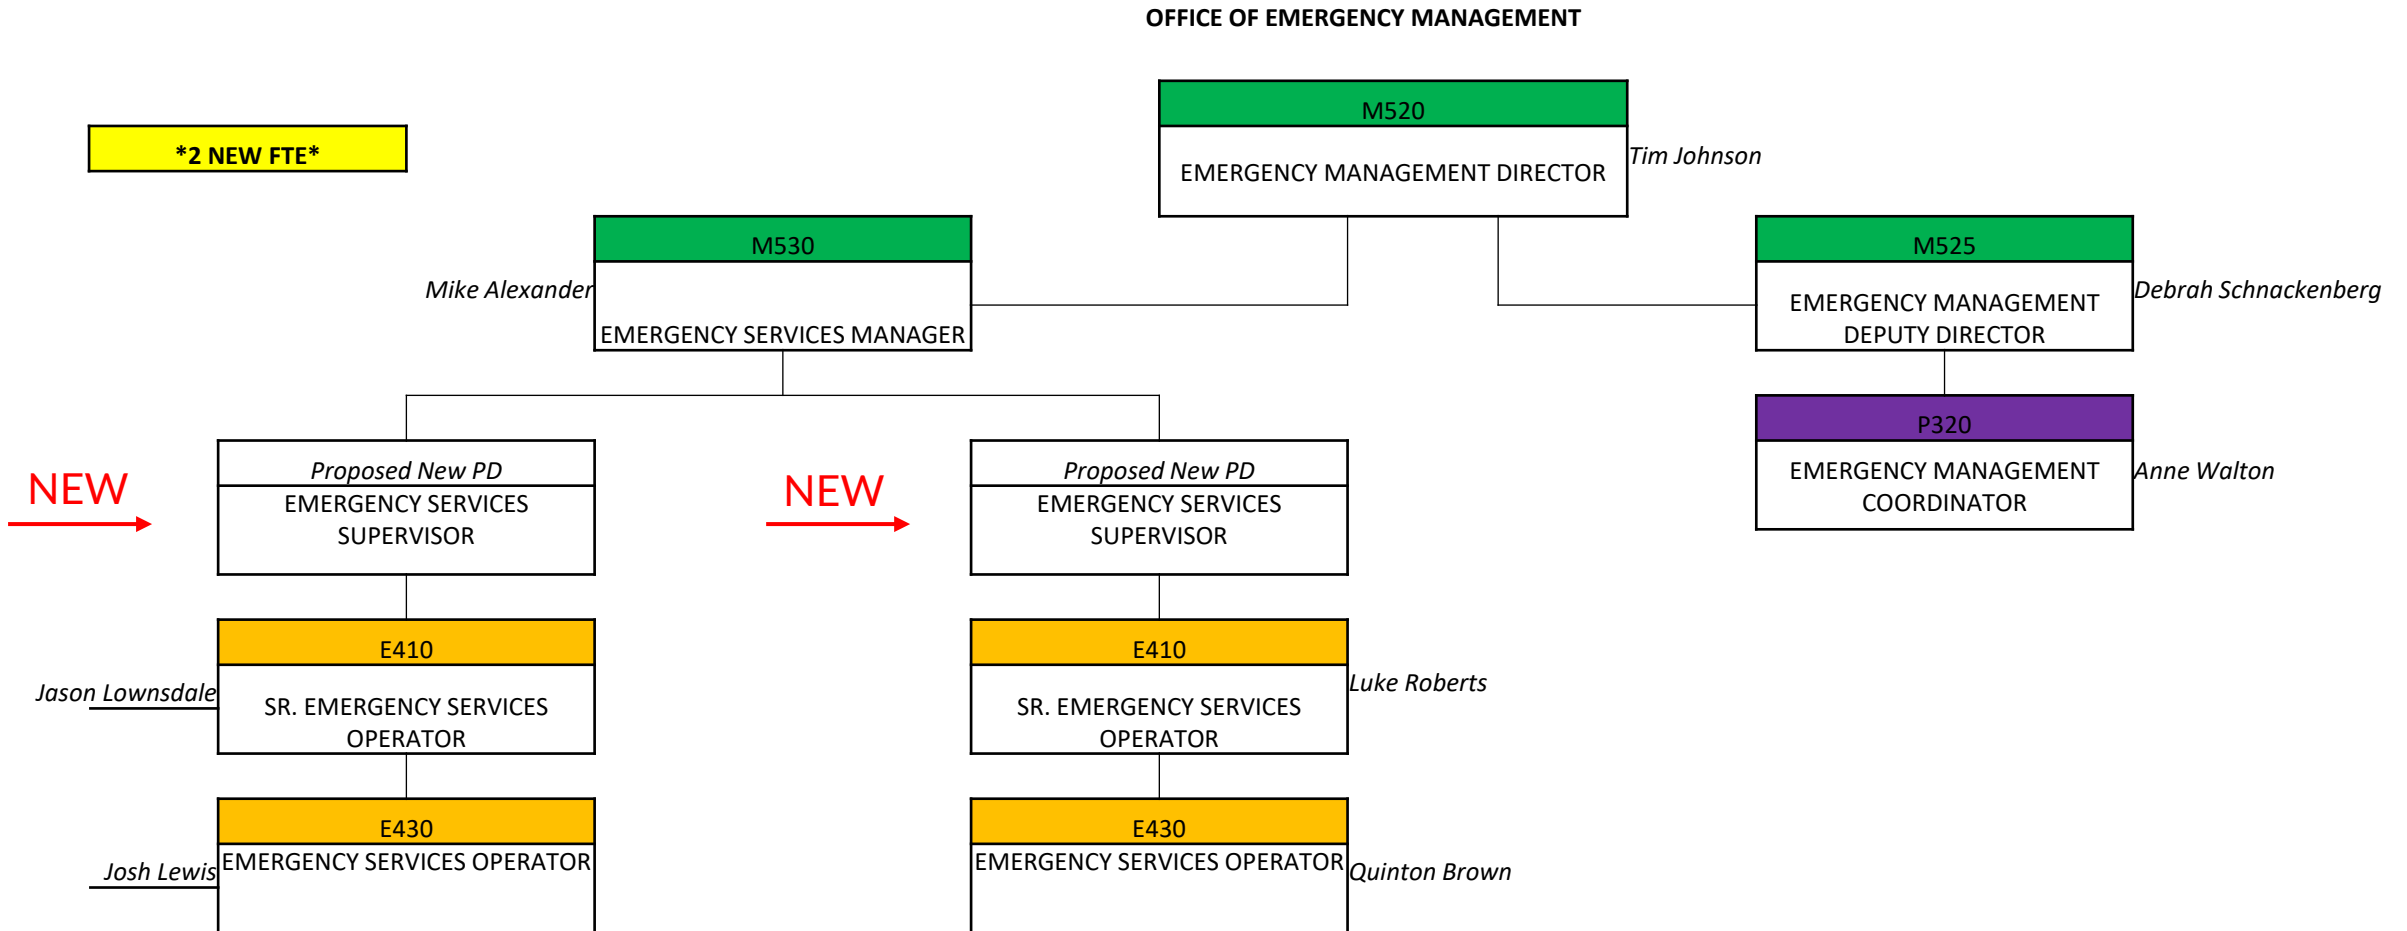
OFFICE OF EMERGENCY MANAGEMENT

*2 NEW FTE*

M520
EMERGENCY MANAGEMENT DIRECTOR
Tim Johnson

M530
EMERGENCY SERVICES MANAGER
Mike Alexander

M525
EMERGENCY MANAGEMENT DEPUTY DIRECTOR
Debrah Schnackenberg

P320
EMERGENCY MANAGEMENT COORDINATOR
Anne Walton

NEW

Proposed New PD
EMERGENCY SERVICES SUPERVISOR

NEW

Proposed New PD
EMERGENCY SERVICES SUPERVISOR

E410
SR. EMERGENCY SERVICES OPERATOR
Jason Lownsdale

E410
SR. EMERGENCY SERVICES OPERATOR
Luke Roberts

E430
EMERGENCY SERVICES OPERATOR
Josh Lewis

E430
EMERGENCY SERVICES OPERATOR
Quinton Brown